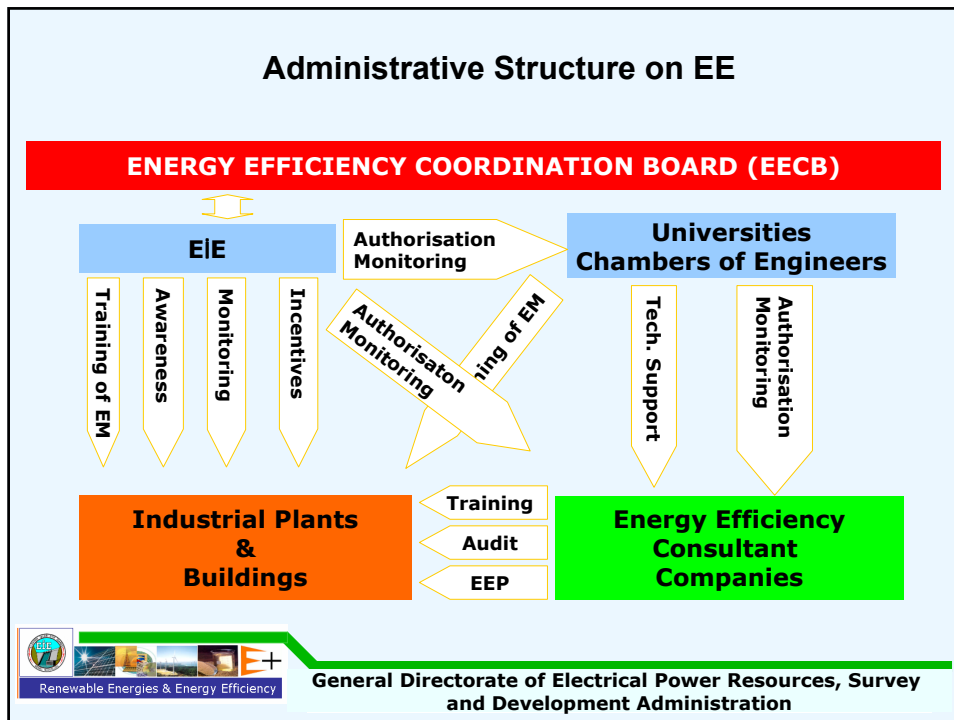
Administrative Structure on EE

ENERGY EFFICIENCY COORDINATION BOARD (EECB)

EİE

Authorisation Monitoring

Universities Chambers of Engineers

Training of EM

Awareness

Monitoring

Incentives

Authorisaton Monitoring

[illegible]ing of EM

Tech. Support

Authorisation Monitoring

Training

Audit

EEP

Industrial Plants & Buildings

Energy Efficiency Consultant Companies

Renewable Energies & Energy Efficiency

General Directorate of Electrical Power Resources, Survey and Development Administration